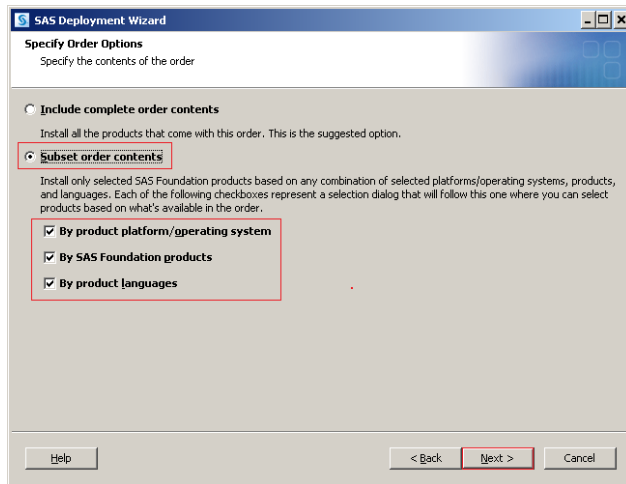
SAS Deployment Wizard

Specify Order Options

Specify the contents of the order

Include complete order contents

Install all the products that come with this order. This is the suggested option.

Subset order contents

Install only selected SAS Foundation products based on any combination of selected platforms/operating systems, products, and languages. Each of the following checkboxes represent a selection dialog that will follow this one where you can select products based on what's available in the order.

By product platform/operating system

By SAS Foundation products

By product languages

Help

< Back

Next >

Cancel